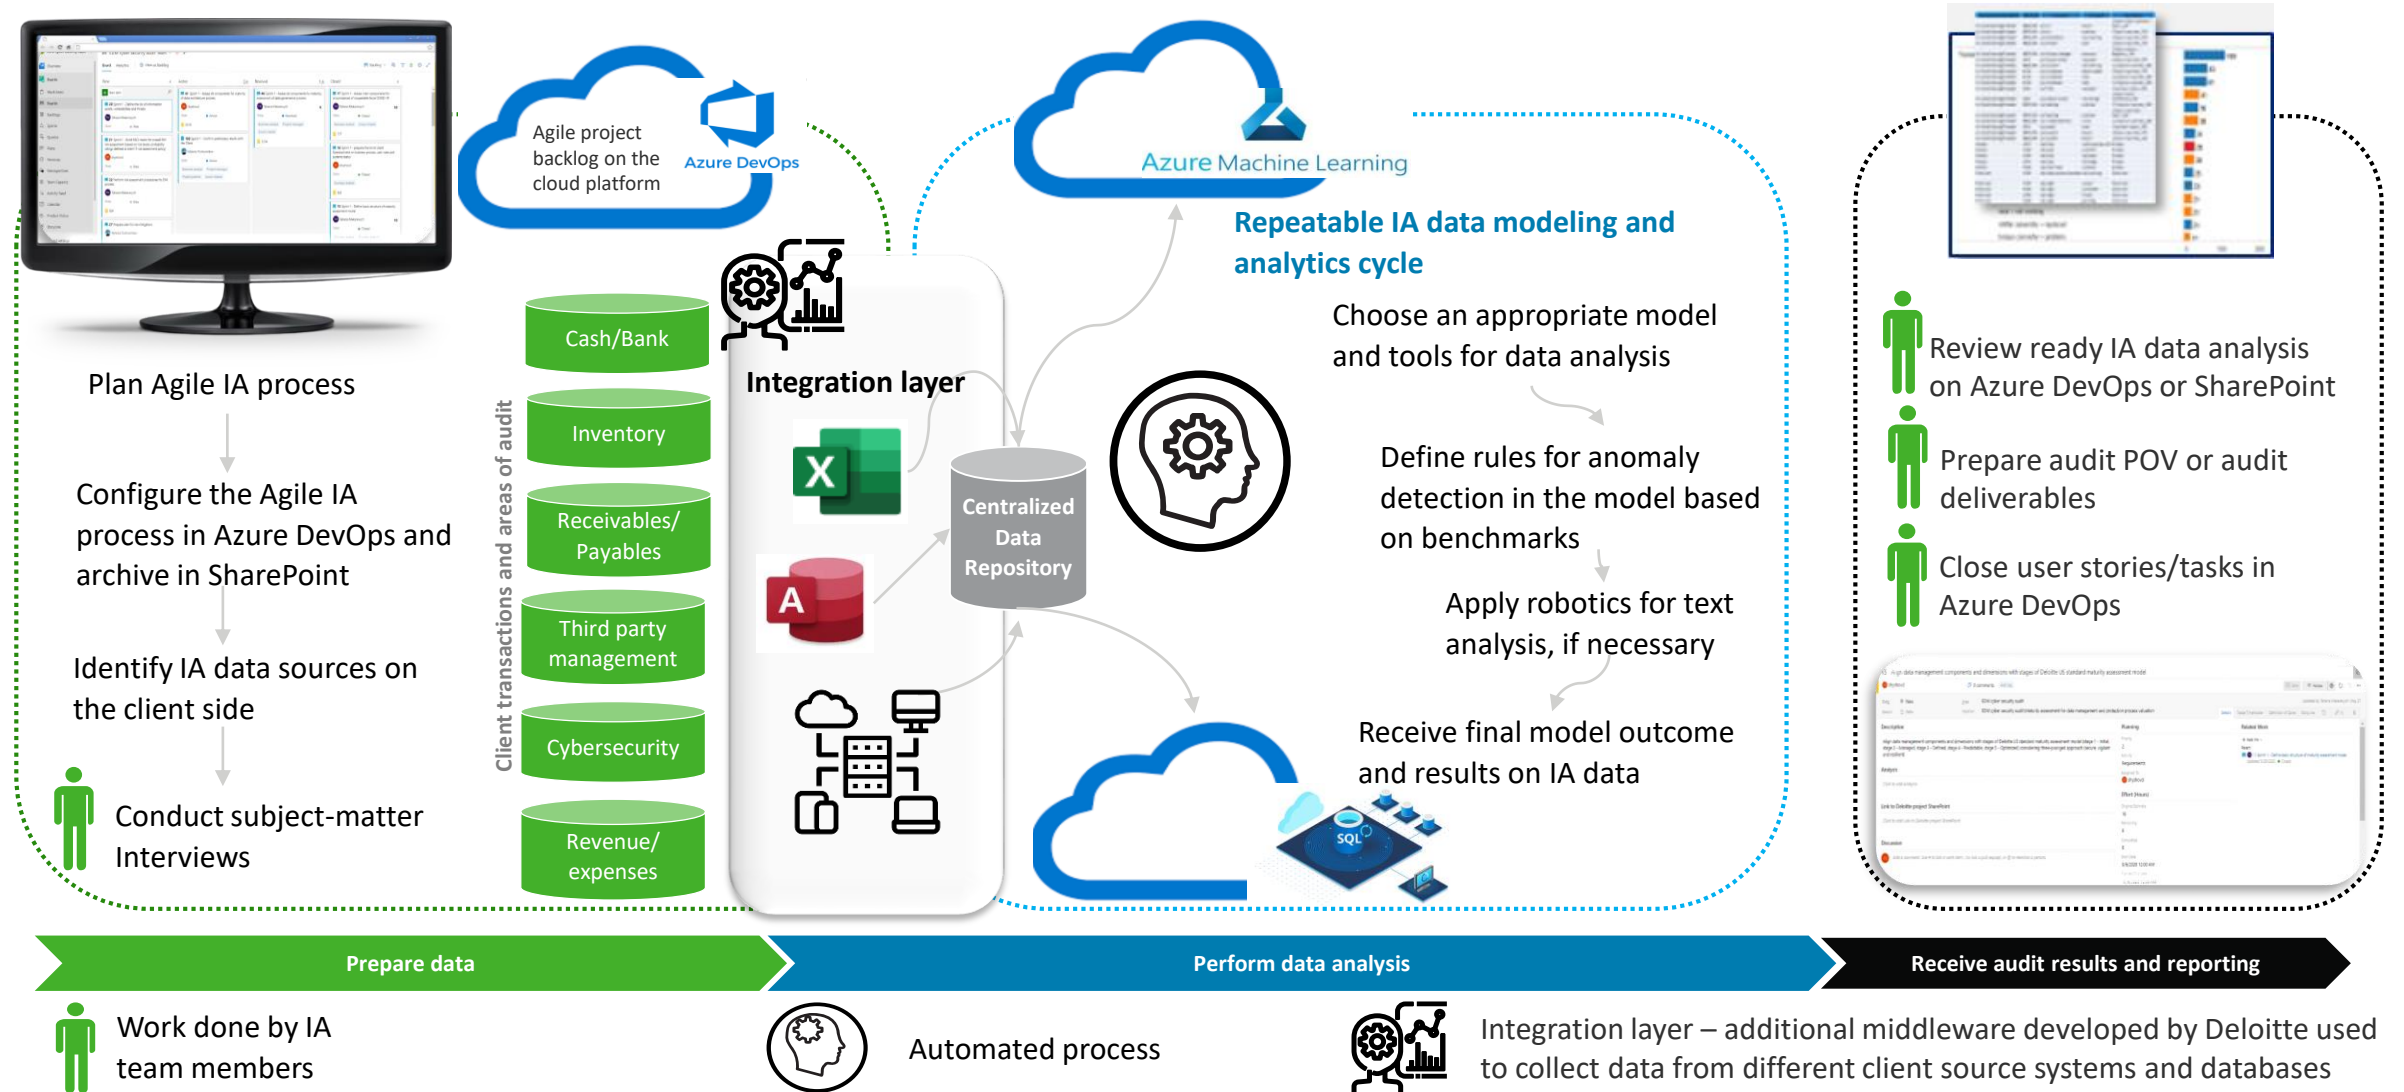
Agile project backlog on the cloud platform

Azure DevOps

Azure Machine Learning

Repeatable IA data modeling and analytics cycle

Plan Agile IA process

Configure the Agile IA process in Azure DevOps and archive in SharePoint

Identify IA data sources on the client side

Conduct subject-matter Interviews

Client transactions and areas of audit

Cash/Bank

Inventory

Receivables/ Payables

Third party management

Cybersecurity

Revenue/ expenses

Integration layer

Centralized Data Repository

Choose an appropriate model and tools for data analysis

Define rules for anomaly detection in the model based on benchmarks

Apply robotics for text analysis, if necessary

Receive final model outcome and results on IA data

SQL

Review ready IA data analysis on Azure DevOps or SharePoint

Prepare audit POV or audit deliverables

Close user stories/tasks in Azure DevOps

Prepare data

Perform data analysis

Receive audit results and reporting

Work done by IA team members

Automated process

Integration layer – additional middleware developed by Deloitte used to collect data from different client source systems and databases